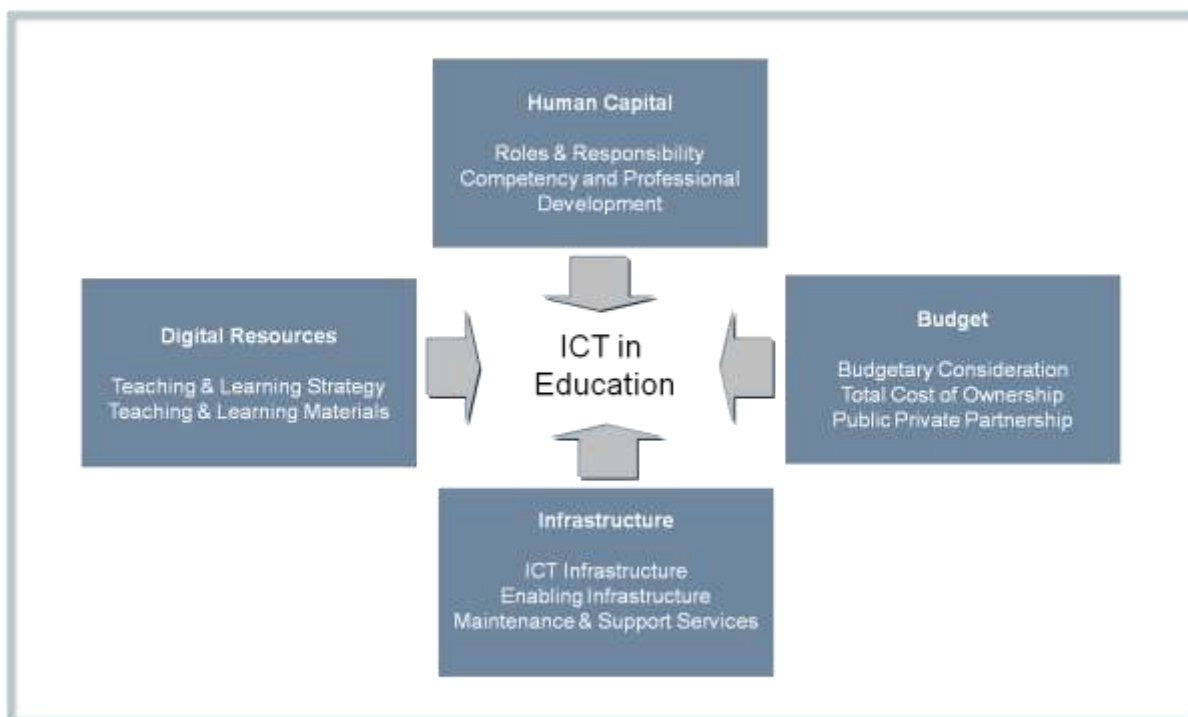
Human Capital

Roles & Responsibility
Competency and Professional Development

Digital Resources

Teaching & Learning Strategy
Teaching & Learning Materials

ICT in Education

Budget

Budgetary Consideration
Total Cost of Ownership
Public Private Partnership

Infrastructure

ICT Infrastructure
Enabling Infrastructure
Maintenance & Support Services